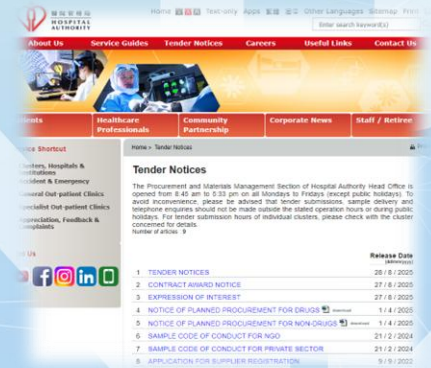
醫院管理局 HOSPITAL AUTHORITY

Home Text-only Apps 繁 简 全 Other Languages Sitemap Print

Enter search keyword(s)

About Us Service Guides Tender Notices Careers Useful Links Contact Us

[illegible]ients Healthcare Professionals Community Partnership Corporate News Staff / Retiree

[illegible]ice Shortcut

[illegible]lusters, Hospitals & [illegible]stitutions

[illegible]ccident & Emergency

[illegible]eneral Out-patient Clinics

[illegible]pecialist Out-patient Clinics

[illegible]ppreciation, Feedback & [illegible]omplaints

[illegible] Us

Home » Tender Notices

Tender Notices

The Procurement and Materials Management Section of Hospital Authority Head Office is opened from 8:45 am to 5:33 pm on all Mondays to Fridays (except public holidays). To avoid inconvenience, please be advised that tender submissions, sample delivery and telephone enquiries should not be made outside the stated operation hours or during public holidays. For tender submission hours of individual clusters, please check with the cluster concerned for details.

Number of articles : 9

| | | Release Date (dd/mm/yyyy) |
|---|---|---|
| 1 | TENDER NOTICES | 28 / 8 / 2025 |
| 2 | CONTRACT AWARD NOTICE | 27 / 8 / 2025 |
| 3 | EXPRESSION OF INTEREST | 27 / 8 / 2025 |
| 4 | NOTICE OF PLANNED PROCUREMENT FOR DRUGS Download | 1 / 4 / 2025 |
| 5 | NOTICE OF PLANNED PROCUREMENT FOR NON-DRUGS Download | 1 / 4 / 2025 |
| 6 | SAMPLE CODE OF CONDUCT FOR NGO | 21 / 2 / 2024 |
| 7 | SAMPLE CODE OF CONDUCT FOR PRIVATE SECTOR | 21 / 2 / 2024 |
| 8 | APPLICATION FOR SUPPLIER REGISTRATION | 9 / 9 / 2022 |